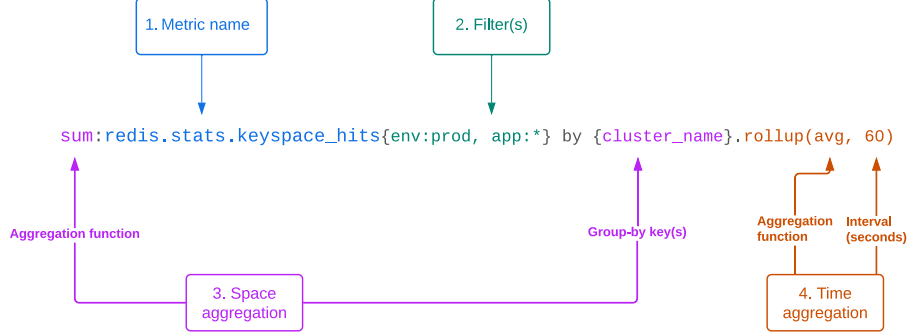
1. Metric name

2. Filter(s)

sum:redis.stats.keyspace_hits{env:prod, app:*} by {cluster_name}.rollup(avg, 60)

Aggregation function

Group-by key(s)

Aggregation function

Interval (seconds)

3. Space aggregation

4. Time aggregation